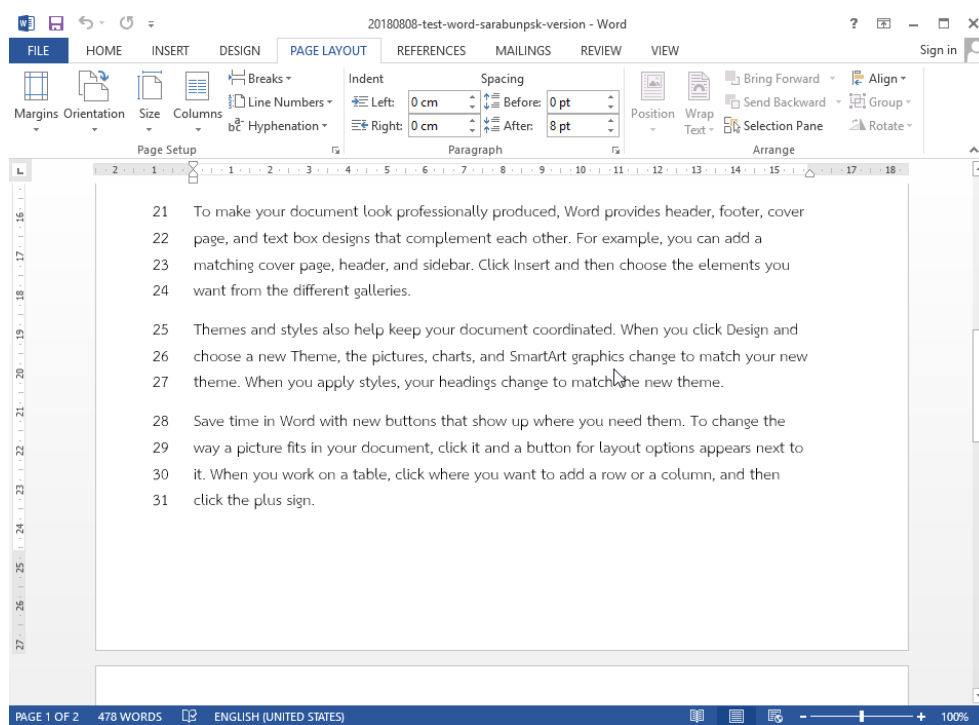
20180808-test-word-sarabunpsk-version - Word

? – □

FILE HOME INSERT DESIGN PAGE LAYOUT REFERENCES MAILINGS REVIEW VIEW Sign in

Margins Orientation Size Columns Breaks Line Numbers Hyphenation Page Setup

Indent Left: 0 cm Right: 0 cm Spacing Before: 0 pt After: 8 pt Paragraph

Position Wrap Text Bring Forward Send Backward Selection Pane Align Group Rotate Arrange

21 To make your document look professionally produced, Word provides header, footer, cover
22 page, and text box designs that complement each other. For example, you can add a
23 matching cover page, header, and sidebar. Click Insert and then choose the elements you
24 want from the different galleries.

25 Themes and styles also help keep your document coordinated. When you click Design and
26 choose a new Theme, the pictures, charts, and SmartArt graphics change to match your new
27 theme. When you apply styles, your headings change to match the new theme.

28 Save time in Word with new buttons that show up where you need them. To change the
29 way a picture fits in your document, click it and a button for layout options appears next to
30 it. When you work on a table, click where you want to add a row or a column, and then
31 click the plus sign.

PAGE 1 OF 2 478 WORDS ENGLISH (UNITED STATES) 100%